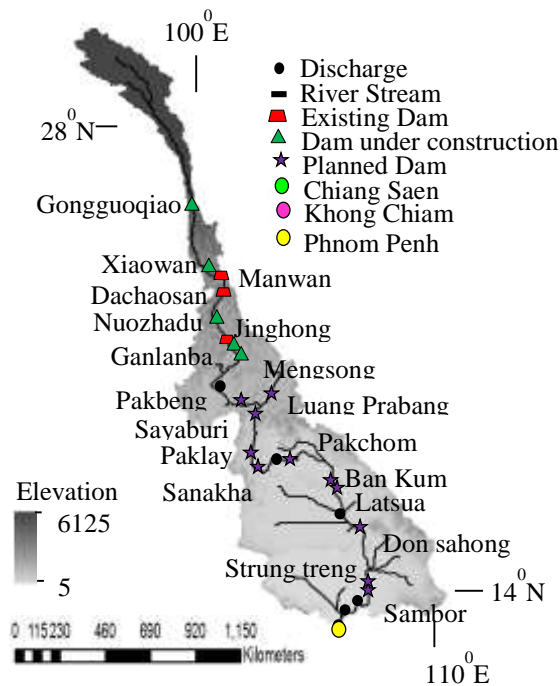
$100^0$E

$28^0$N

Discharge
River Stream
Existing Dam
Dam under construction
Planned Dam
Chiang Saen
Khong Chiam
Phnom Penh

Gongguoqiao
Xiaowan
Manwan
Dachaosan
Nuozhadu
Jinghong
Ganlanba
Mengsong
Pakbeng
Luang Prabang
Sayaburi
Paklay
Pakchom
Sanakha
Ban Kum
Latsua
Don sahong
Strung treng
Sambor

Elevation
6125
5

$14^0$N
$110^0$E

0 115 230 460 690 920 1,150
Kilometers